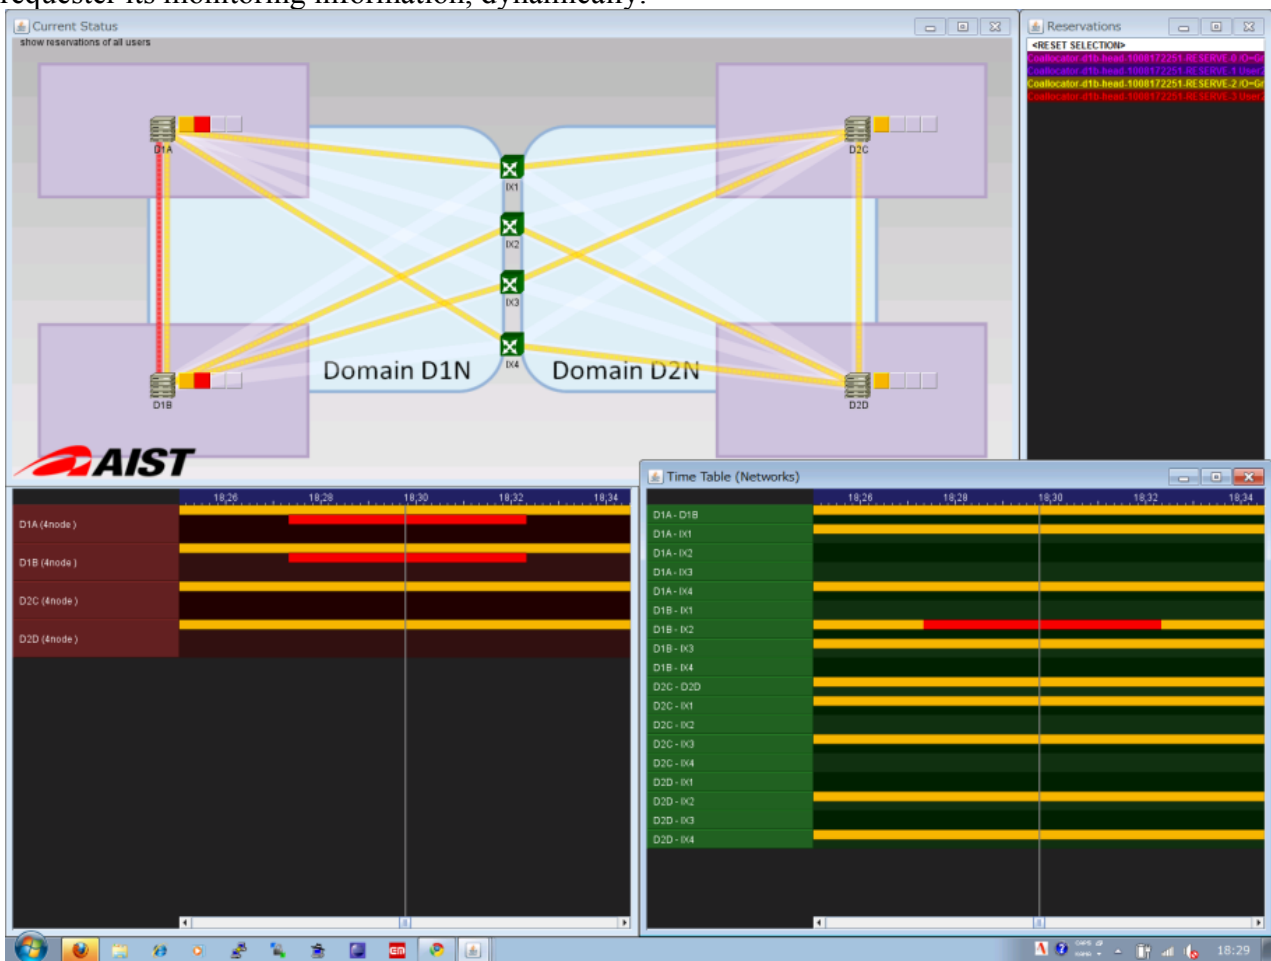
requester its monitoring information, dynamically.

Current Status
show reservations of all users

D1A
D2C
IX1
IX2
IX3
IX4
D1B
D2D
Domain D1N
Domain D2N
AIST

Reservations
<RESET SELECTION>
Coallocator-d1b-head-1000172251-RESERVE-0 IO=G
Coallocator-d1b-head-1000172251-RESERVE-1 User
Coallocator-d1b-head-1000172251-RESERVE-2 IO=G
Coallocator-d1b-head-1000172251-RESERVE-3 User

18:26 18:28 18:30 18:32 18:34
D1A (4node)
D1B (4node)
D2C (4node)
D2D (4node)

Time Table (Networks)
18:26 18:28 18:30 18:32 18:34
D1A - D1B
D1A - IX1
D1A - IX2
D1A - IX3
D1A - IX4
D1B - IX1
D1B - IX2
D1B - IX3
D1B - IX4
D2C - D2D
D2C - IX1
D2C - IX2
D2C - IX3
D2C - IX4
D2D - IX1
D2D - IX2
D2D - IX3
D2D - IX4

18:29